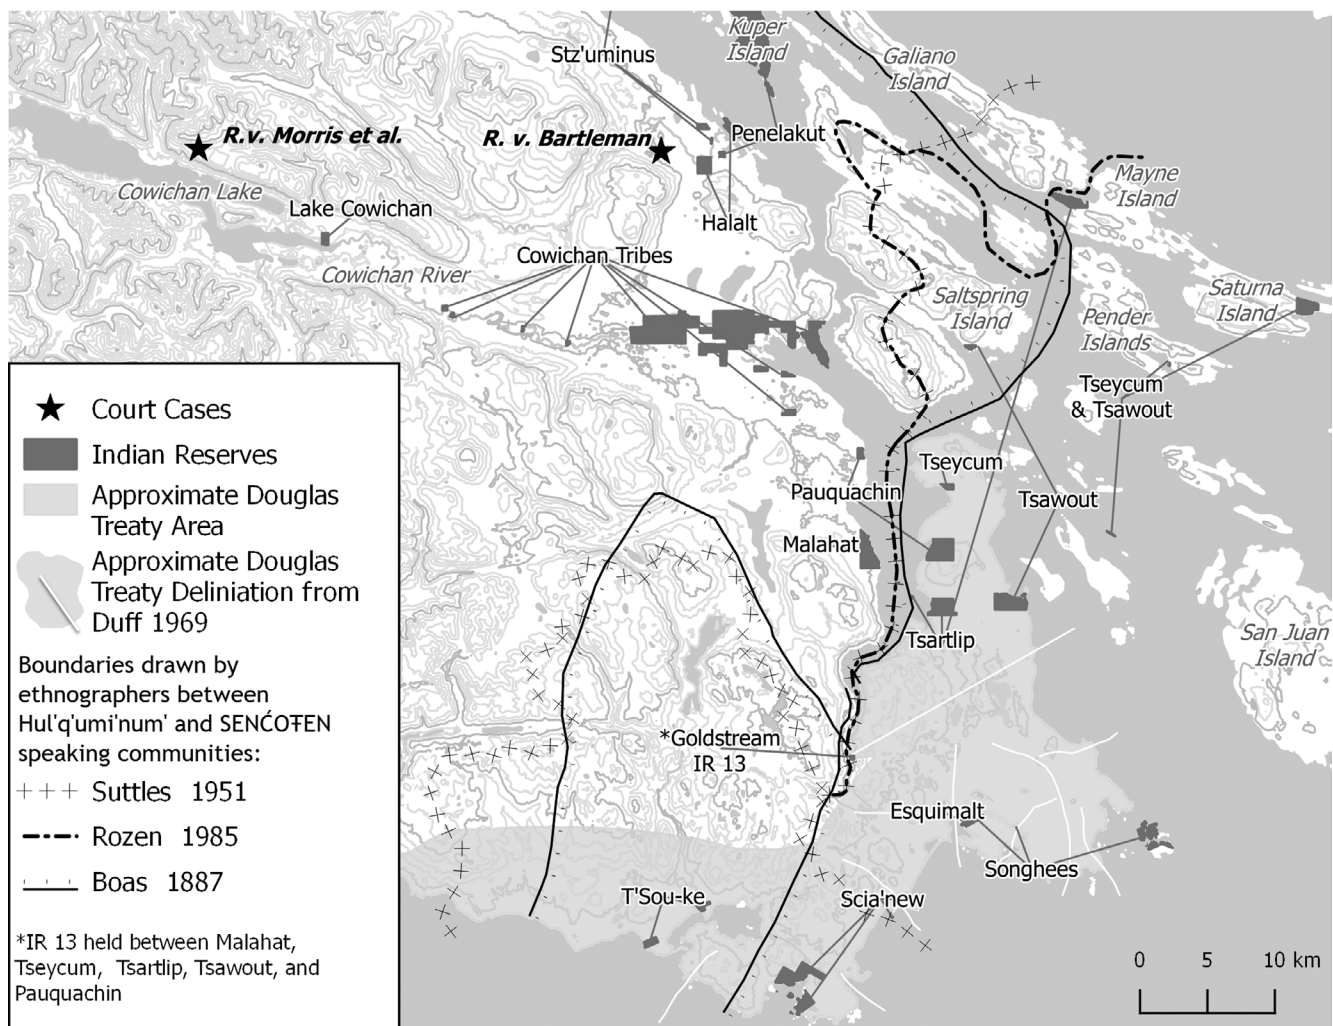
Kuper Island
Stz'uminus
Galiano Island
R.v. Morris et al.
R. v. Bartleman
Penelakut
Cowichan Lake
Lake Cowichan
Halalt
Mayne Island
Cowichan Tribes
Cowichan River
Saltspring Island
Saturna Island
Pender Islands
Tseycum & Tsawout
Tseycum
Pauquachin
Tsawout
Malahat
Tsartlip
San Juan Island
*Goldstream IR 13
Esquimalt
Songhees
T'Sou-ke
Scia'new

Court Cases
Indian Reserves
Approximate Douglas Treaty Area
Approximate Douglas Treaty Deliniation from Duff 1969
Boundaries drawn by ethnographers between Hul'q'umi'num' and SENĆOŦEN speaking communities:
Suttles 1951
Rozen 1985
Boas 1887

*IR 13 held between Malahat, Tseycum, Tsartlip, Tsawout, and Pauquachin

0 5 10 km